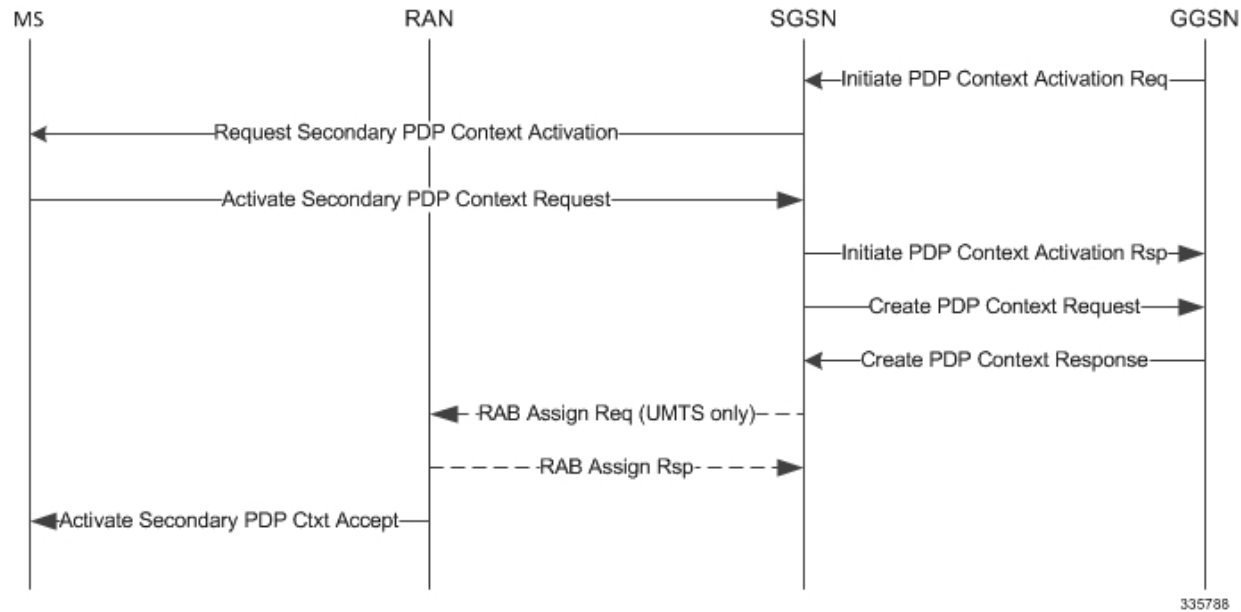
MS
RAN
SGSN
GGSN

Initiate PDP Context Activation Req

Request Secondary PDP Context Activation

Activate Secondary PDP Context Request

Initiate PDP Context Activation Rsp

Create PDP Context Request

Create PDP Context Response

RAB Assign Req (UMTS only)

RAB Assign Rsp

Activate Secondary PDP Ctxt Accept

335788